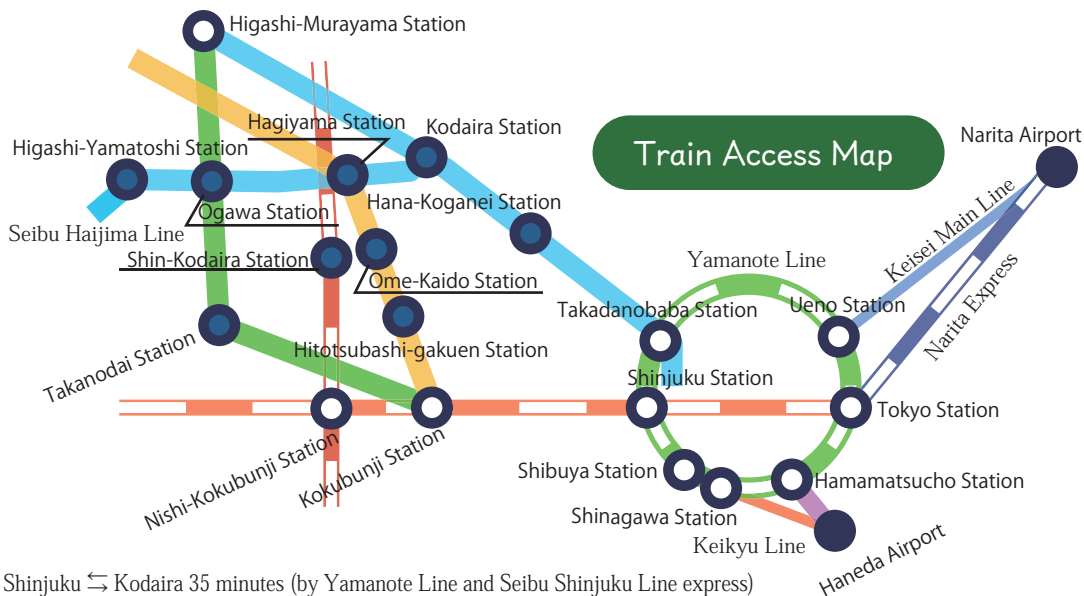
Higashi-Murayama Station
Hagiyama Station
Kodaira Station
Higashi-Yamatoshi Station
Ogawa Station
Seibu Haijima Line
Shin-Kodaira Station
Hana-Koganei Station
Ome-Kaido Station
Train Access Map
Narita Airport
Keisei Main Line
Narita Express
Yamanote Line
Takadanobaba Station
Ueno Station
Takanodai Station
Hitotsubashi-gakuen Station
Shinjuku Station
Tokyo Station
Nishi-Kokubunji Station
Kokubunji Station
Shibuya Station
Hamamatsucho Station
Shinagawa Station
Keikyu Line
Haneda Airport

Shinjuku ⇆ Kodaira 35 minutes (by Yamanote Line and Seibu Shinjuku Line express)